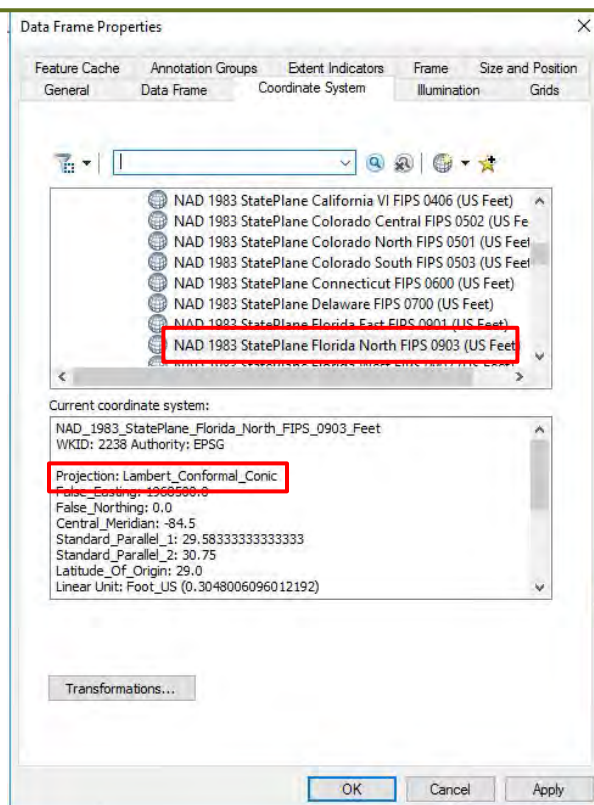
Data Frame Properties

Feature Cache | Annotation Groups | Extent Indicators | Frame | Size and Position
General | Data Frame | Coordinate System | Illumination | Grids

NAD 1983 StatePlane California VI FIPS 0406 (US Feet)
NAD 1983 StatePlane Colorado Central FIPS 0502 (US Fe
NAD 1983 StatePlane Colorado North FIPS 0501 (US Feet
NAD 1983 StatePlane Colorado South FIPS 0503 (US Feet
NAD 1983 StatePlane Connecticut FIPS 0600 (US Feet)
NAD 1983 StatePlane Delaware FIPS 0700 (US Feet)
NAD 1983 StatePlane Florida East FIPS 0901 (US Feet)
NAD 1983 StatePlane Florida North FIPS 0903 (US Feet
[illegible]

Current coordinate system:
NAD_1983_StatePlane_Florida_North_FIPS_0903_Feet
WKID: 2238 Authority: EPSG

Projection: Lambert_Conformal_Conic
False_Easting: 1968500.0
False_Northing: 0.0
Central_Meridian: -84.5
Standard_Parallel_1: 29.5833333333333
Standard_Parallel_2: 30.75
Latitude_Of_Origin: 29.0
Linear Unit: Foot_US (0.3048006096012192)

Transformations...

OK | Cancel | Apply